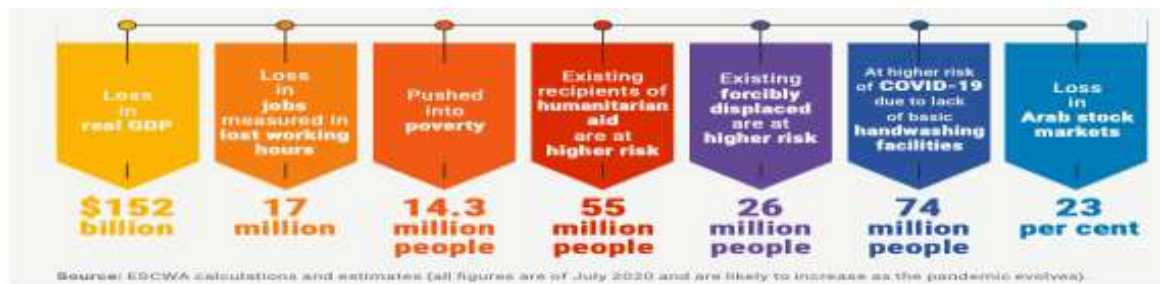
Loss in real GDP

$152 billion

Loss in jobs measured in lost working hours

17 million

Pushed into poverty

14.3 million people

Existing recipients of humanitarian aid are at higher risk

55 million people

Existing forcibly displaced are at higher risk

26 million people

At higher risk of COVID-19 due to lack of basic handwashing facilities

74 million people

Loss in Arab stock markets

23 per cent

Source: ESCWA calculations and estimates (all figures are of July 2020 and are likely to increase as the pandemic evolves)